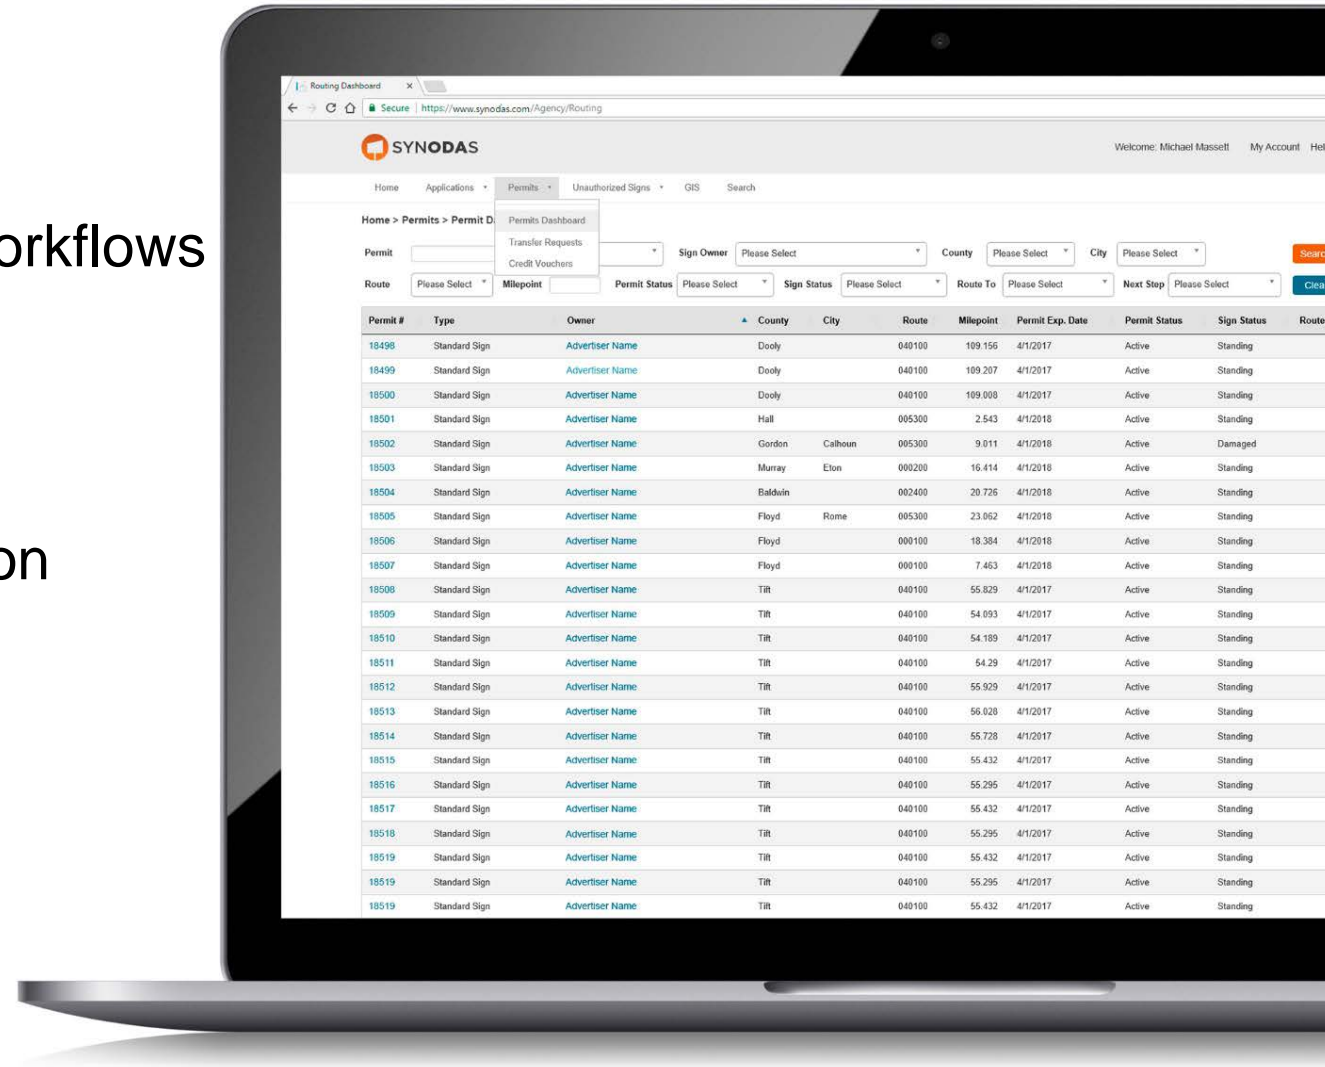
orkflows

on

Routing Dashboard ×

Secure | https://www.synodas.com/Agency/Routing

SYNODAS

Welcome: Michael Massett My Account Hel

Home Applications Permits Unauthorized Signs GIS Search

Home > Permits > Permit D

Permits Dashboard
Transfer Requests
Credit Vouchers

Permit Sign Owner Please Select County Please Select City Please Select Searc

Route Please Select Milepoint Permit Status Please Select Sign Status Please Select Route To Please Select Next Step Please Select Clea

| Permit # | Type | Owner | County | City | Route | Milepoint | Permit Exp. Date | Permit Status | Sign Status | Route |
|---|---|---|---|---|---|---|---|---|---|---|
| 18498 | Standard Sign | Advertiser Name | Dooly | | 040100 | 109.156 | 4/1/2017 | Active | Standing | |
| 18499 | Standard Sign | Advertiser Name | Dooly | | 040100 | 109.207 | 4/1/2017 | Active | Standing | |
| 18500 | Standard Sign | Advertiser Name | Dooly | | 040100 | 109.008 | 4/1/2017 | Active | Standing | |
| 18501 | Standard Sign | Advertiser Name | Hall | | 005300 | 2.543 | 4/1/2018 | Active | Standing | |
| 18502 | Standard Sign | Advertiser Name | Gordon | Calhoun | 005300 | 9.011 | 4/1/2018 | Active | Damaged | |
| 18503 | Standard Sign | Advertiser Name | Murray | Eton | 000200 | 16.414 | 4/1/2018 | Active | Standing | |
| 18504 | Standard Sign | Advertiser Name | Baldwin | | 002400 | 20.726 | 4/1/2018 | Active | Standing | |
| 18505 | Standard Sign | Advertiser Name | Floyd | Rome | 005300 | 23.062 | 4/1/2018 | Active | Standing | |
| 18506 | Standard Sign | Advertiser Name | Floyd | | 000100 | 18.384 | 4/1/2018 | Active | Standing | |
| 18507 | Standard Sign | Advertiser Name | Floyd | | 000100 | 7.463 | 4/1/2018 | Active | Standing | |
| 18508 | Standard Sign | Advertiser Name | Tift | | 040100 | 55.829 | 4/1/2017 | Active | Standing | |
| 18509 | Standard Sign | Advertiser Name | Tift | | 040100 | 54.093 | 4/1/2017 | Active | Standing | |
| 18510 | Standard Sign | Advertiser Name | Tift | | 040100 | 54.189 | 4/1/2017 | Active | Standing | |
| 18511 | Standard Sign | Advertiser Name | Tift | | 040100 | 54.29 | 4/1/2017 | Active | Standing | |
| 18512 | Standard Sign | Advertiser Name | Tift | | 040100 | 55.929 | 4/1/2017 | Active | Standing | |
| 18513 | Standard Sign | Advertiser Name | Tift | | 040100 | 56.028 | 4/1/2017 | Active | Standing | |
| 18514 | Standard Sign | Advertiser Name | Tift | | 040100 | 55.728 | 4/1/2017 | Active | Standing | |
| 18515 | Standard Sign | Advertiser Name | Tift | | 040100 | 55.432 | 4/1/2017 | Active | Standing | |
| 18516 | Standard Sign | Advertiser Name | Tift | | 040100 | 55.295 | 4/1/2017 | Active | Standing | |
| 18517 | Standard Sign | Advertiser Name | Tift | | 040100 | 55.432 | 4/1/2017 | Active | Standing | |
| 18518 | Standard Sign | Advertiser Name | Tift | | 040100 | 55.295 | 4/1/2017 | Active | Standing | |
| 18519 | Standard Sign | Advertiser Name | Tift | | 040100 | 55.432 | 4/1/2017 | Active | Standing | |
| 18519 | Standard Sign | Advertiser Name | Tift | | 040100 | 55.295 | 4/1/2017 | Active | Standing | |
| 18519 | Standard Sign | Advertiser Name | Tift | | 040100 | 55.432 | 4/1/2017 | Active | Standing | |